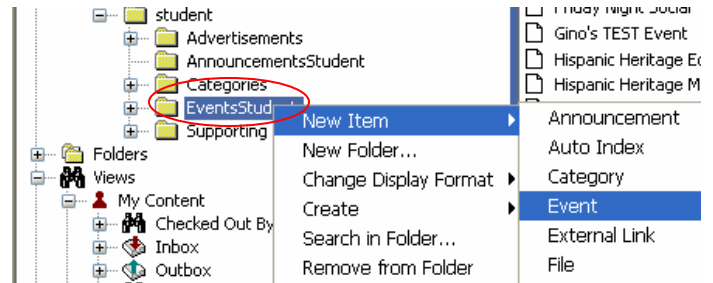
student
Advertisements
AnnouncementsStudent
Categories
EventsStud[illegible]
Supporting
Folders
Views
My Content
Checked Out By
Inbox
Outbox

Friday Night Social
Gino's TEST Event
Hispanic Heritage E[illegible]
Hispanic Heritage M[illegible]

New Item
New Folder...
Change Display Format
Create
Search in Folder...
Remove from Folder

Announcement
Auto Index
Category
Event
External Link
File